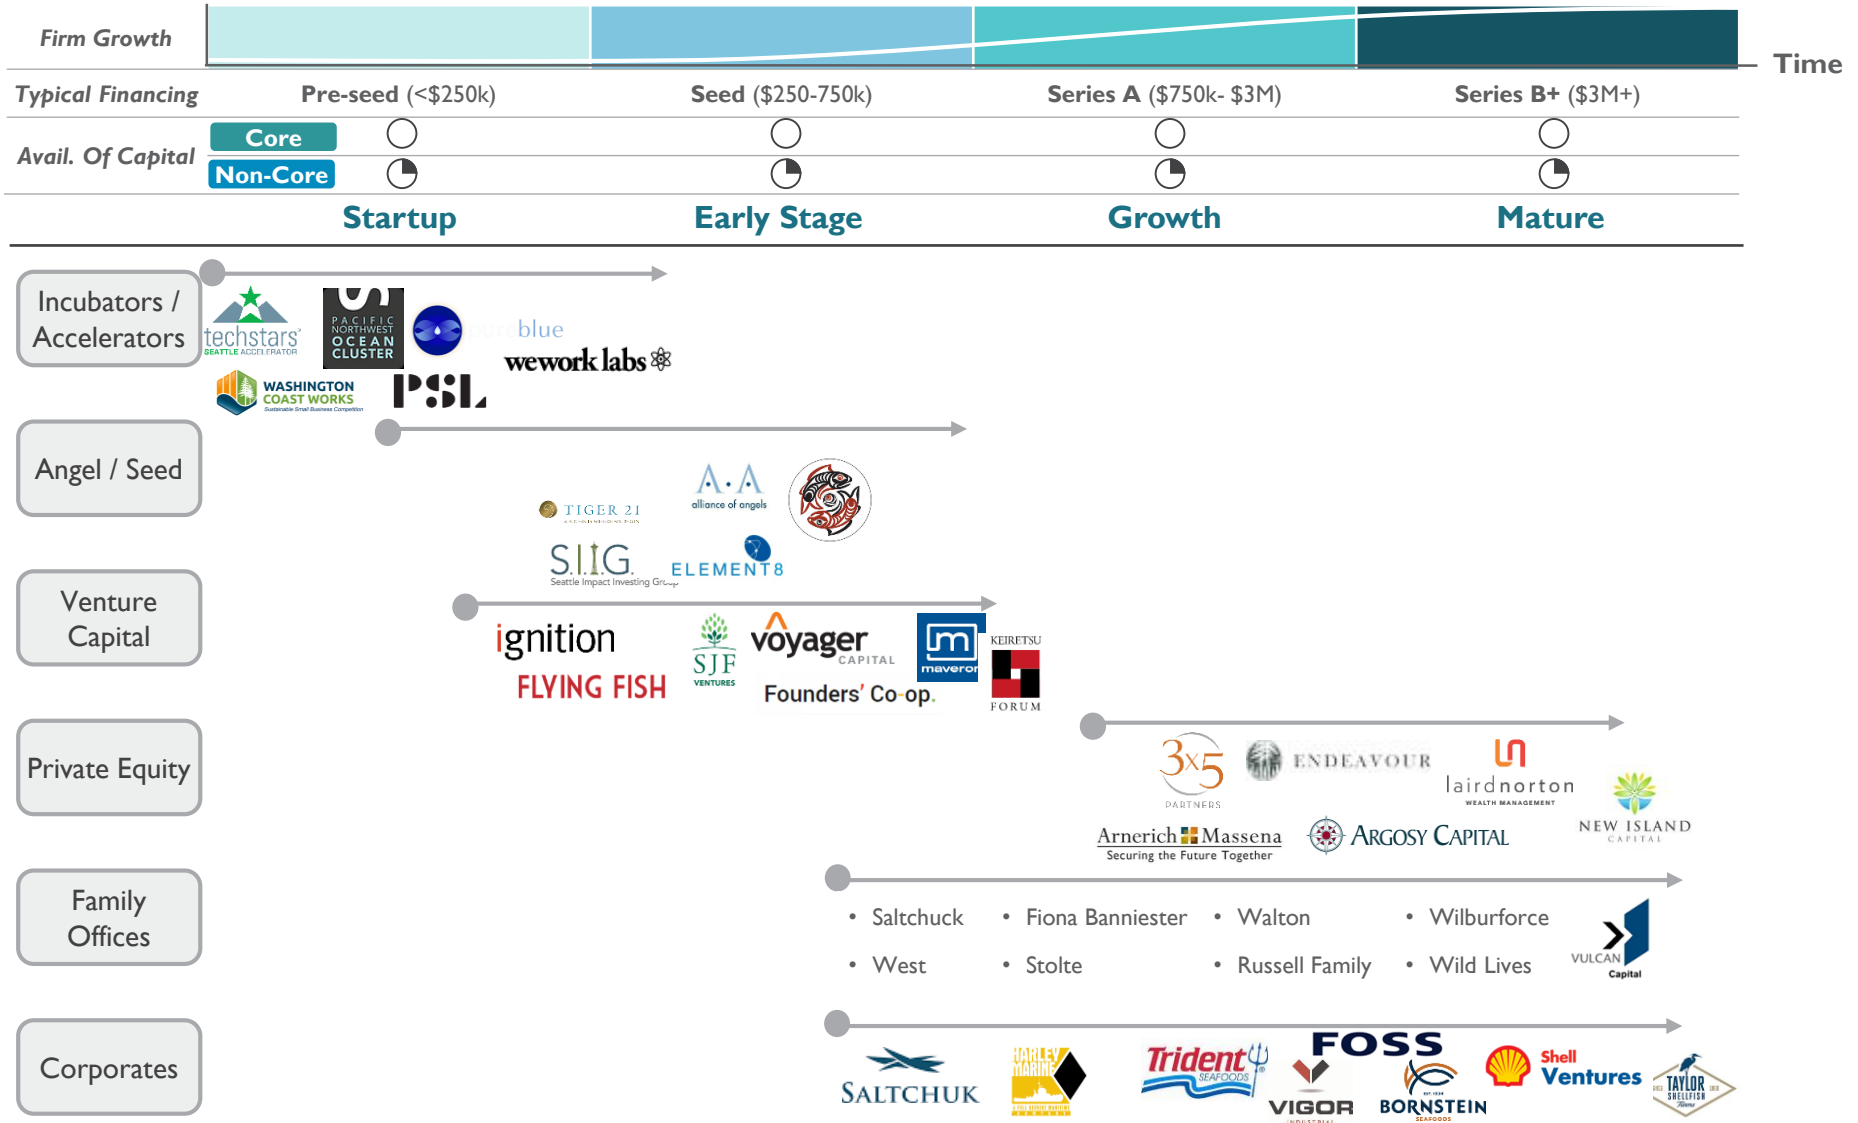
Firm Growth

Time

Typical Financing Pre-seed (<$250k) Seed ($250-750k) Series A ($750k- $3M) Series B+ ($3M+)

Avail. Of Capital Core Non-Core

Startup Early Stage Growth Mature

Incubators / Accelerators

techstars SEATTLE ACCELERATOR
PACIFIC NORTHWEST OCEAN CLUSTER
pureblue
wework labs
WASHINGTON COAST WORKS Sustainable Small Business Competition
PSL

Angel / Seed

TIGER 21
A.A alliance of angels
S.I.I.G. Seattle Impact Investing Group
ELEMENT8

Venture Capital

ignition
FLYING FISH
SJF VENTURES
voyager CAPITAL
Founders' Co-op.
maveron
KEIRETSU FORUM

Private Equity

3x5 PARTNERS
ENDEAVOUR
lairdnorton WEALTH MANAGEMENT
NEW ISLAND CAPITAL
Arnerich Massena Securing the Future Together
ARGOSY CAPITAL

Family Offices

• Saltchuck
• Fiona Banniester
• Walton
• Wilburforce
• West
• Stolte
• Russell Family
• Wild Lives
VULCAN Capital

Corporates

SALTCHUK
HARLEY MARINE
Trident SEAFOODS
FOSS
VIGOR
BORNSTEIN SEAFOODS
Shell Ventures
TAYLOR SHELLFISH